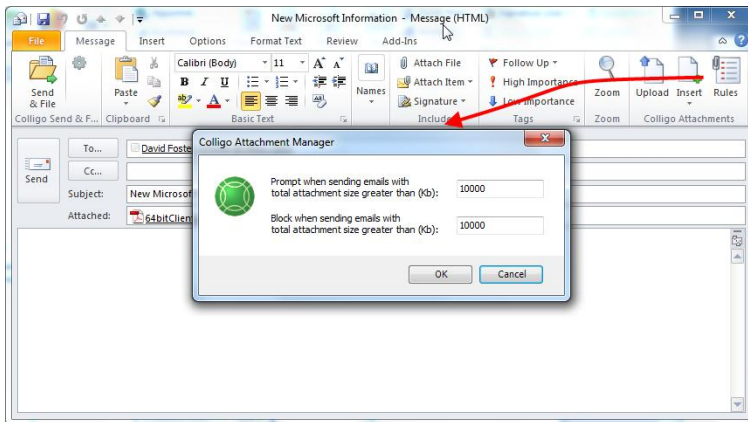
New Microsoft Information - Message (HTML)

File | Message | Insert | Options | Format Text | Review | Add-Ins

Send & File
Colligo Send & F...
Paste
Clipboard
Calibri (Body) | 11
B I U
Basic Text
Names
Attach File
Attach Item
Signature
Include
Follow Up
High Importance
Low Importance
Tags
Zoom
Zoom
Upload | Insert | Rules
Colligo Attachments

Send
To...
David Foste
Cc...
Subject: New Microsof
Attached: 64bitClien

Colligo Attachment Manager

Prompt when sending emails with total attachment size greater than (Kb): 10000

Block when sending emails with total attachment size greater than (Kb): 10000

OK | Cancel